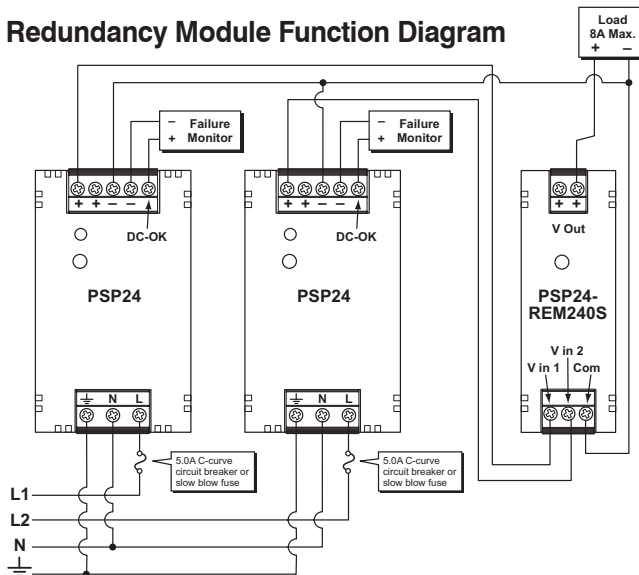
Redundancy Module Function Diagram

Load
8A Max.
+ –

– Failure
+ Monitor

– Failure
+ Monitor

+ + – – +

+ + – – +

DC-OK

DC-OK

PSP24

PSP24

+ +

V Out

PSP24-
REM240S

V in 2
V in 1 Com

⏚ N L

⏚ N L

5.0A C-curve circuit breaker or slow blow fuse

5.0A C-curve circuit breaker or slow blow fuse

L1
L2
N
⏚